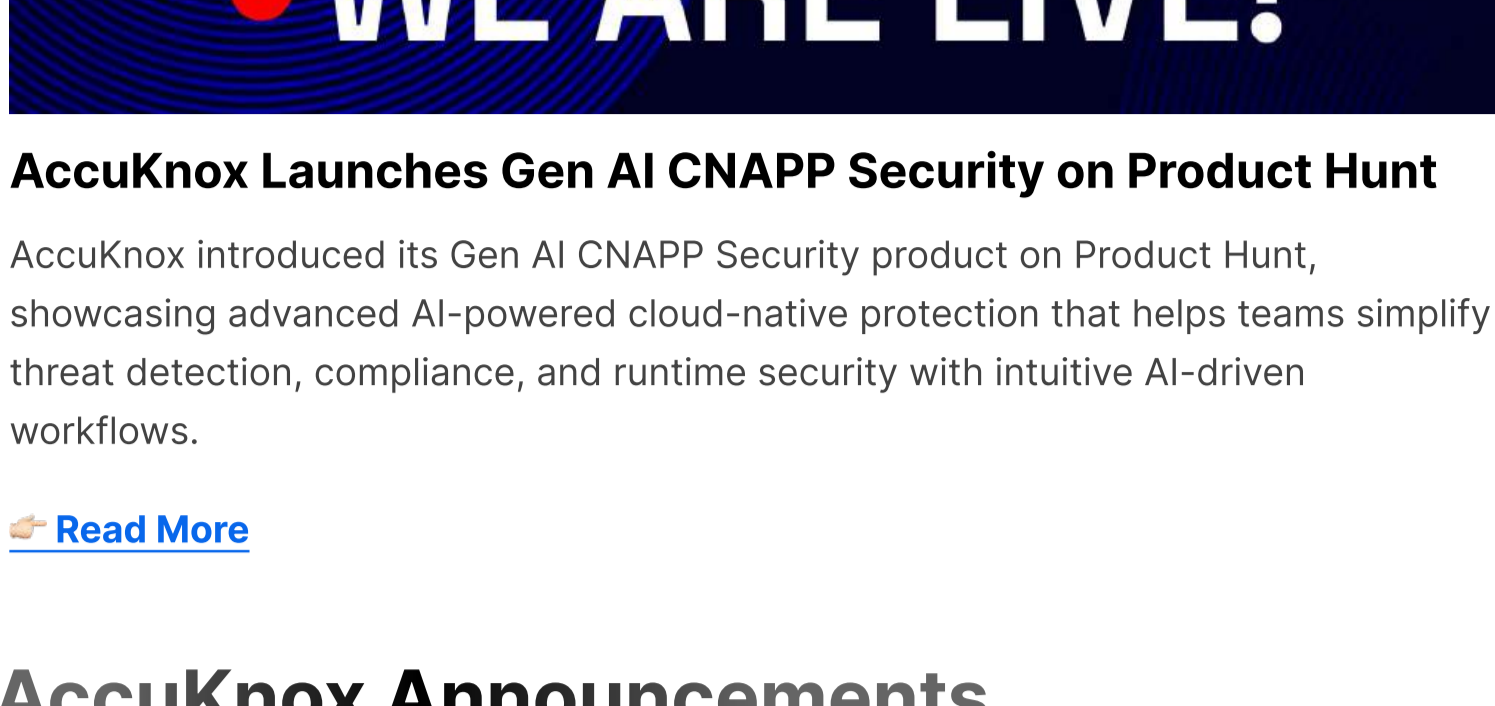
WE ARE LIVE!

AccuKnox Launches Gen AI CNAPP Security on Product Hunt

AccuKnox introduced its Gen AI CNAPP Security product on Product Hunt, showcasing advanced AI-powered cloud-native protection that helps teams simplify threat detection, compliance, and runtime security with intuitive AI-driven workflows.

👉 Read More

AccuKnox Announcements